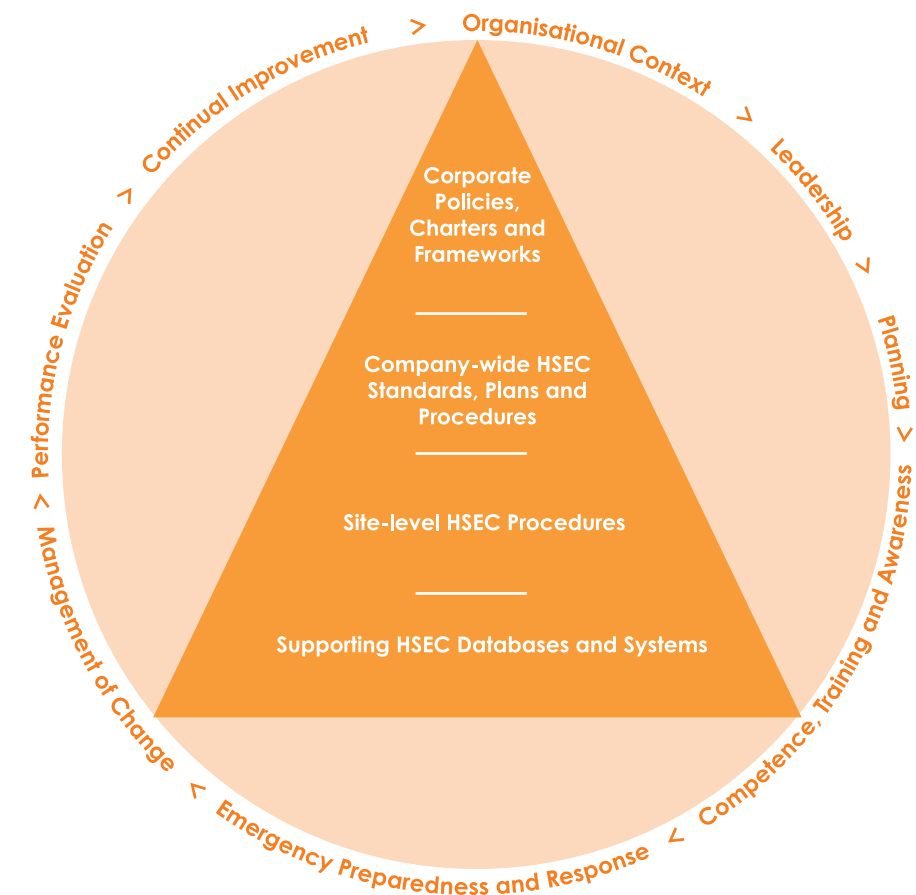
Corporate Policies, Charters and Frameworks

Company-wide HSEC Standards, Plans and Procedures

Site-level HSEC Procedures

Supporting HSEC Databases and Systems

Organisational Context > Leadership > Planning > Competence, Training and Awareness > Emergency Preparedness and Response > Management of Change > Performance Evaluation > Continual Improvement >